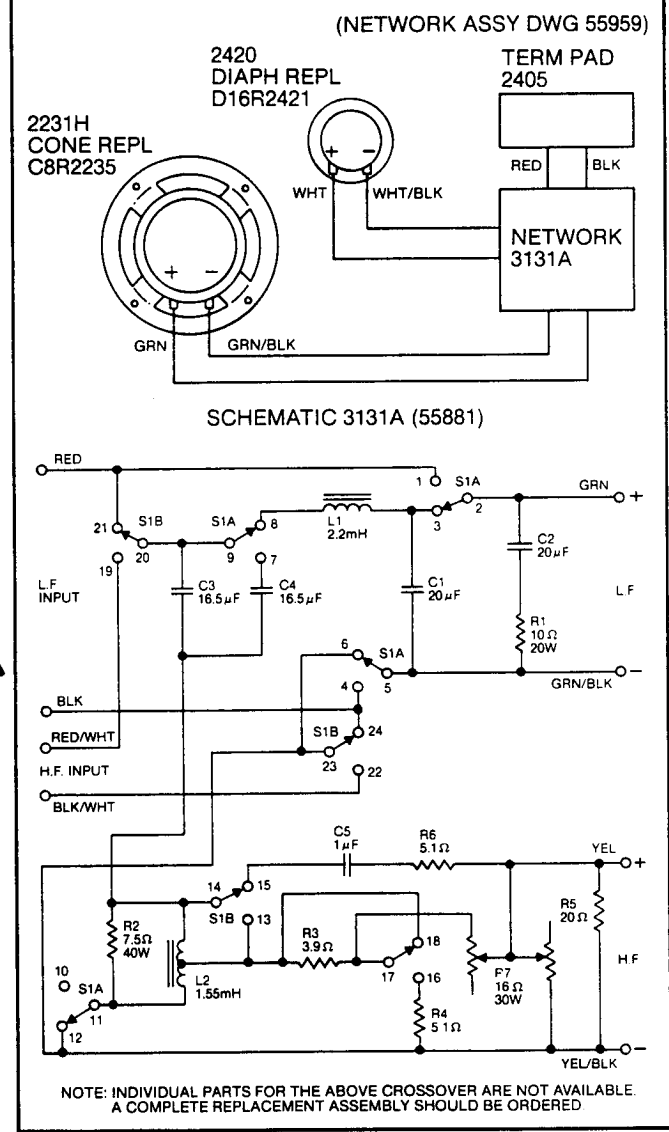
(NETWORK ASSY DWG 55959)

2420
DIAPH REPL
D16R2421

TERM PAD
2405

2231H
CONE REPL
C8R2235

+ −
WHT WHT/BLK

RED BLK

NETWORK
3131A

+ −

GRN GRN/BLK

SCHEMATIC 3131A (55881)

RED
1
S1A
GRN
+
21 S1B
S1A
8
L1
2.2mH
3
2
20
9
19
7
C2
20$\mu$F
L.F
INPUT
C3
16.5$\mu$F
C4
16.5$\mu$F
C1
20$\mu$F
L.F
R1
10$\Omega$
20W
6
S1A
5
GRN/BLK
−
4
BLK
RED/WHT
S1B
24
23
H.F. INPUT
22
BLK/WHT

C5
1$\mu$F
R6
5.1$\Omega$
YEL
+
14
15
S1B
13
R5
20$\Omega$
R2
7.5$\Omega$
40W
R3
3.9$\Omega$
18
H.F
10
S1A
L2
1.55mH
17
16
F7
16$\Omega$
30W
11
12
R4
5.1$\Omega$
YEL/BLK
−

NOTE: INDIVIDUAL PARTS FOR THE ABOVE CROSSOVER ARE NOT AVAILABLE.
A COMPLETE REPLACEMENT ASSEMBLY SHOULD BE ORDERED